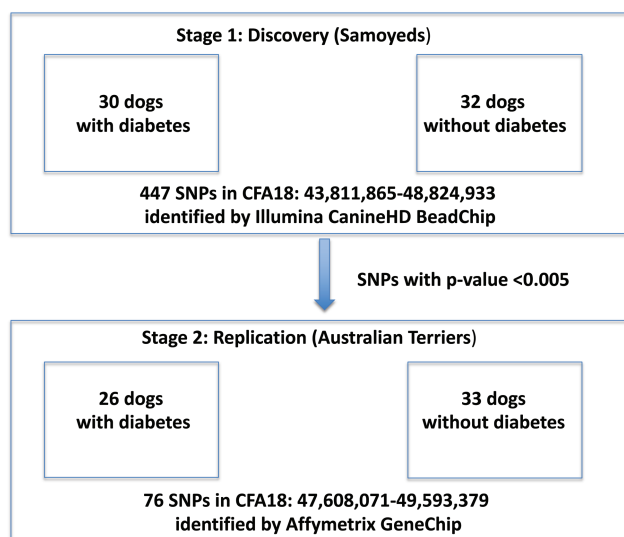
Stage 1: Discovery (Samoyeds)

30 dogs with diabetes

32 dogs without diabetes

447 SNPs in CFA18: 43,811,865-48,824,933 identified by Illumina CanineHD BeadChip

SNPs with p-value <0.005

Stage 2: Replication (Australian Terriers)

26 dogs with diabetes

33 dogs without diabetes

76 SNPs in CFA18: 47,608,071-49,593,379 identified by Affymetrix GeneChip